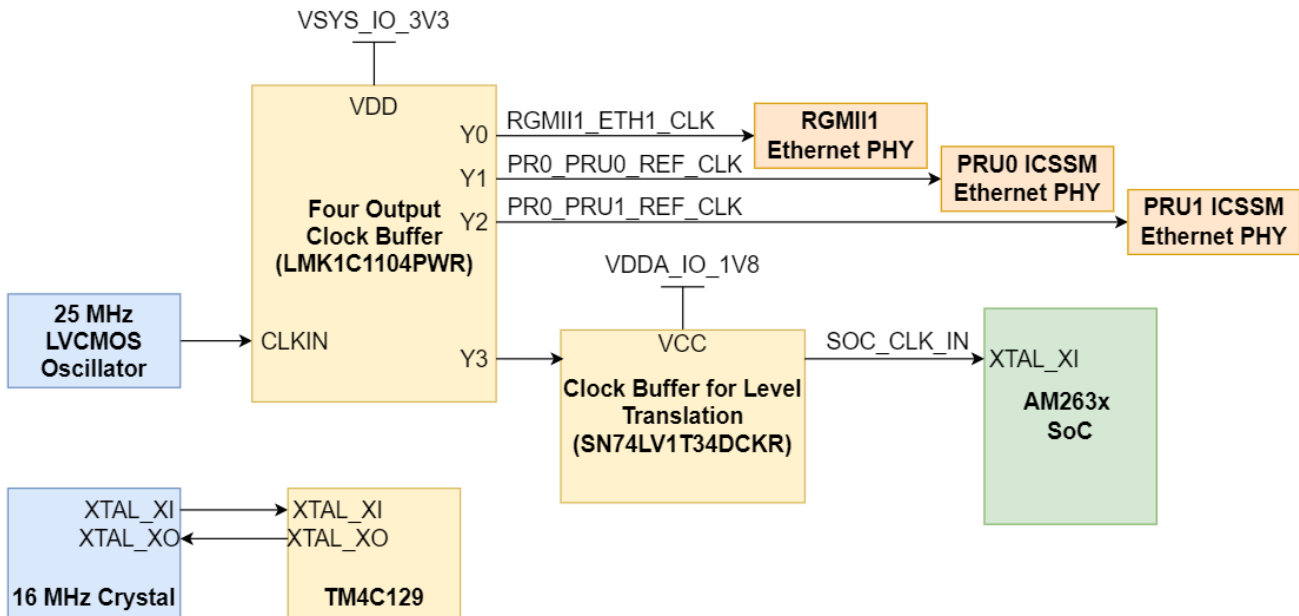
VSYS_IO_3V3

VDD

Y0 RGMII1_ETH1_CLK

RGMII1 Ethernet PHY

Y1 PR0_PRU0_REF_CLK

PRU0 ICSSM Ethernet PHY

Y2 PR0_PRU1_REF_CLK

PRU1 ICSSM Ethernet PHY

Four Output Clock Buffer (LMK1C1104PWR)

VDDA_IO_1V8

25 MHz LVCMOS Oscillator

CLKIN

Y3

VCC

Clock Buffer for Level Translation (SN74LV1T34DCKR)

SOC_CLK_IN

XTAL_XI

AM263x SoC

XTAL_XI
XTAL_XO

16 MHz Crystal

XTAL_XI
XTAL_XO

TM4C129